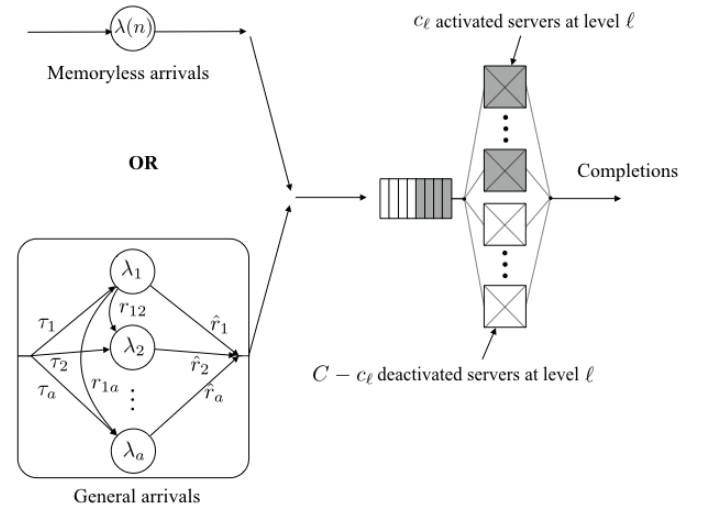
$\lambda(n)$

Memoryless arrivals

OR

$\lambda_1$

$r_{12}$

$\tau_1$

$\hat{r}_1$

$\lambda_2$

$\tau_2$

$\hat{r}_2$

$r_{1a}$

$\tau_a$

$\hat{r}_a$

$\lambda_a$

General arrivals

$c_\ell$ activated servers at level $\ell$

Completions

$C - c_\ell$ deactivated servers at level $\ell$